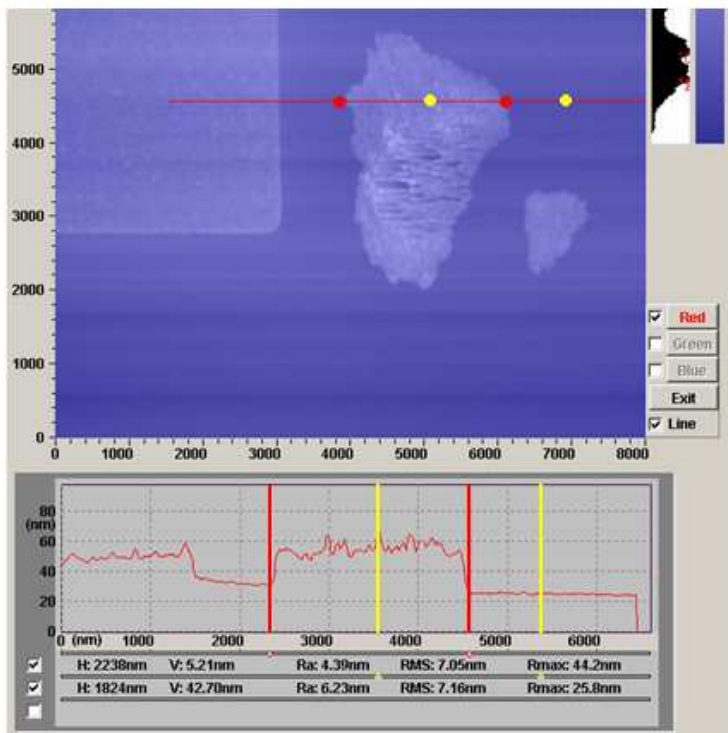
5000
4000
3000
2000
1000
0
0 1000 2000 3000 4000 5000 6000 7000 8000

Red
Green
Blue
Exit
Line

80
(nm)
60
40
20
0
0 (nm) 1000 2000 3000 4000 5000 6000

H: 2238nm V: 5.21nm Ra: 4.39nm RMS: 7.05nm Rmax: 44.2nm
H: 1824nm V: 42.70nm Ra: 6.23nm RMS: 7.16nm Rmax: 25.8nm